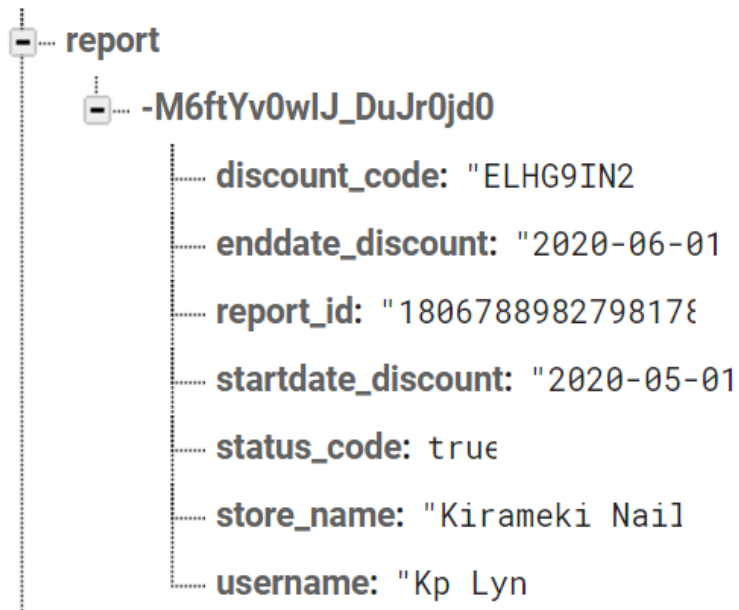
report

-M6ftYv0wIJ_DuJr0jd0

discount_code: "ELHG9IN2

enddate_discount: "2020-06-01

report_id: "18067889827981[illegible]

startdate_discount: "2020-05-01

status_code: tru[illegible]

store_name: "Kirameki Nail

username: "Kp Lyn